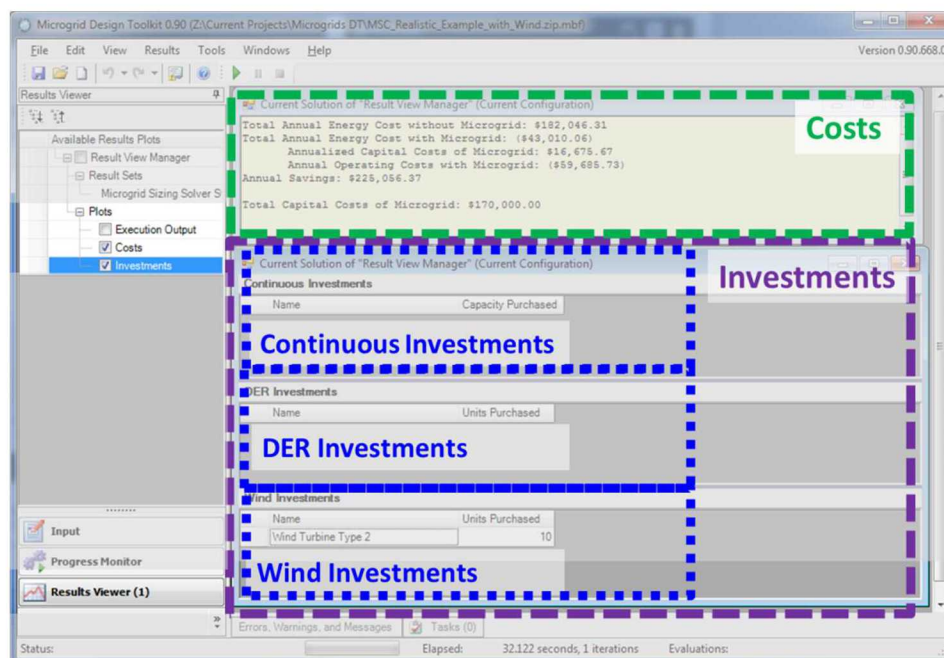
Microgrid Design Toolkit 0.90 (Z:\Current Projects\Microgrids DT\MSC_Realistic_Example_with_Wind.zip.mbf)

File Edit View Results Tools Windows Help

Version 0.90.668.0

Results Viewer

Available Results Plots
Result View Manager
Result Sets
Microgrid Sizing Solver S
Plots
Execution Output
Costs
Investments

Current Solution of "Result View Manager" (Current Configuration)

Total Annual Energy Cost without Microgrid: $182,046.31
Total Annual Energy Cost with Microgrid: ($43,010.06)
Annualized Capital Costs of Microgrid: $16,675.67
Annual Operating Costs with Microgrid: ($59,685.73)
Annual Savings: $225,056.37

Total Capital Costs of Microgrid: $170,000.00

Costs

Current Solution of "Result View Manager" (Current Configuration)

Investments

Continuous Investments

| Name | Capacity Purchased |
|---|---|

Continuous Investments

DER Investments

| Name | Units Purchased |
|---|---|

DER Investments

Wind Investments

| Name | Units Purchased |
|---|---|
| Wind Turbine Type 2 | 10 |

Wind Investments

Input

Progress Monitor

Results Viewer (1)

Errors, Warnings, and Messages    Tasks (0)

Status:    Elapsed:    32.122 seconds, 1 iterations    Evaluations: